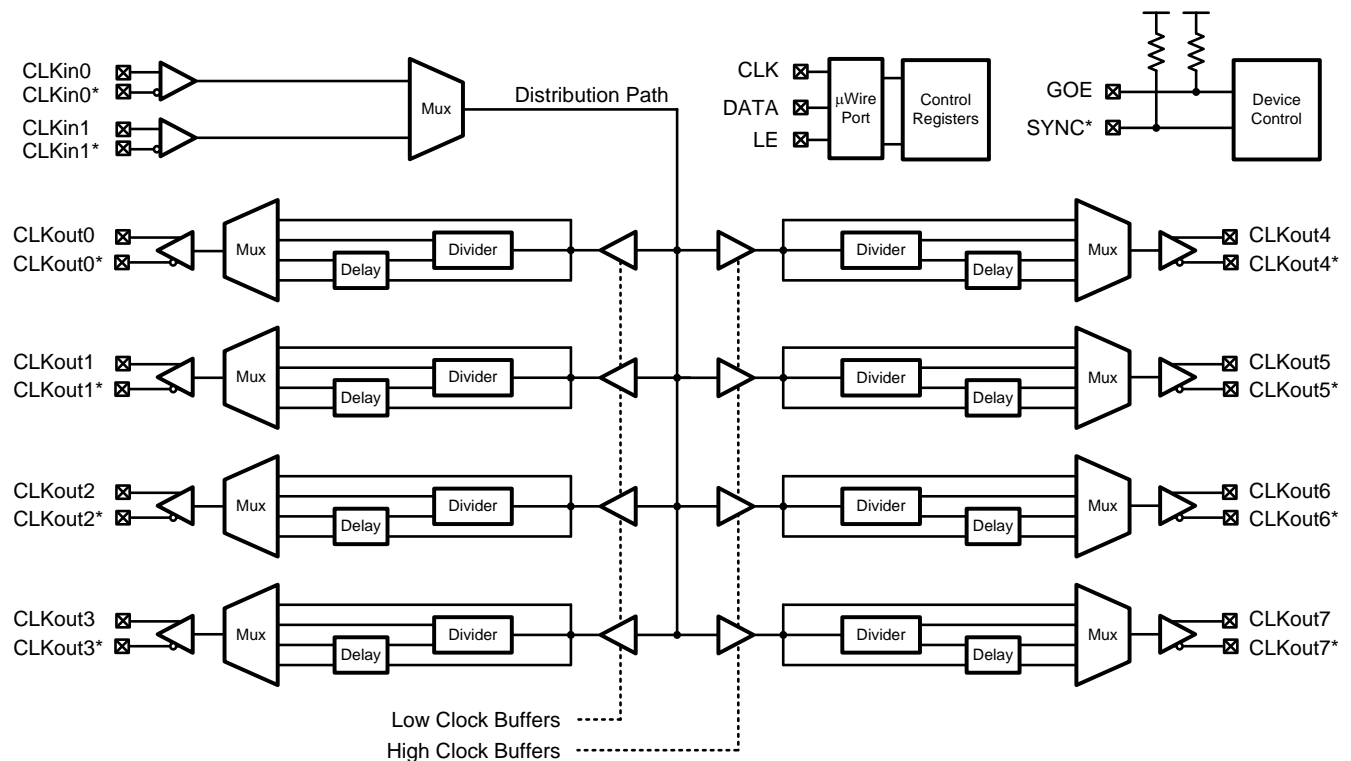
CLKin0
CLKin0*
CLKin1
CLKin1*
Mux
Distribution Path
CLK
DATA
LE
μWire Port
Control Registers
GOE
SYNC*
Device Control

CLKout0
CLKout0*
Mux
Divider
Delay
Divider
Delay
Mux
CLKout4
CLKout4*

CLKout1
CLKout1*
Mux
Divider
Delay
Divider
Delay
Mux
CLKout5
CLKout5*

CLKout2
CLKout2*
Mux
Divider
Delay
Divider
Delay
Mux
CLKout6
CLKout6*

CLKout3
CLKout3*
Mux
Divider
Delay
Divider
Delay
Mux
CLKout7
CLKout7*

Low Clock Buffers
High Clock Buffers